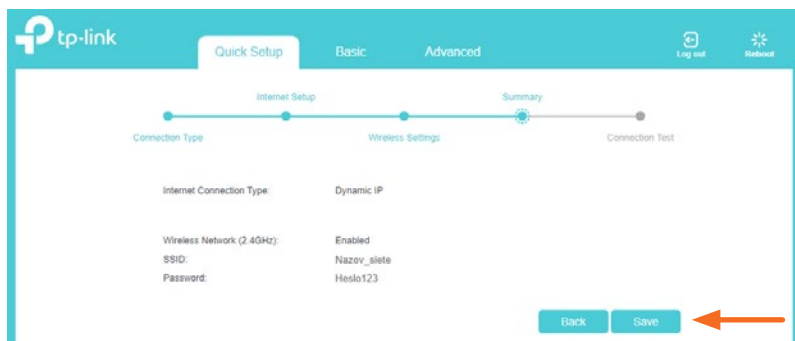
tp-link

Quick Setup
Basic
Advanced

Log out
Reboot

Internet Setup
Summary

Connection Type
Wireless Settings
Connection Test

Internet Connection Type: Dynamic IP

Wireless Network (2.4GHz): Enabled
SSID: Nazov_siete
Password: Heslo123

Back
Save